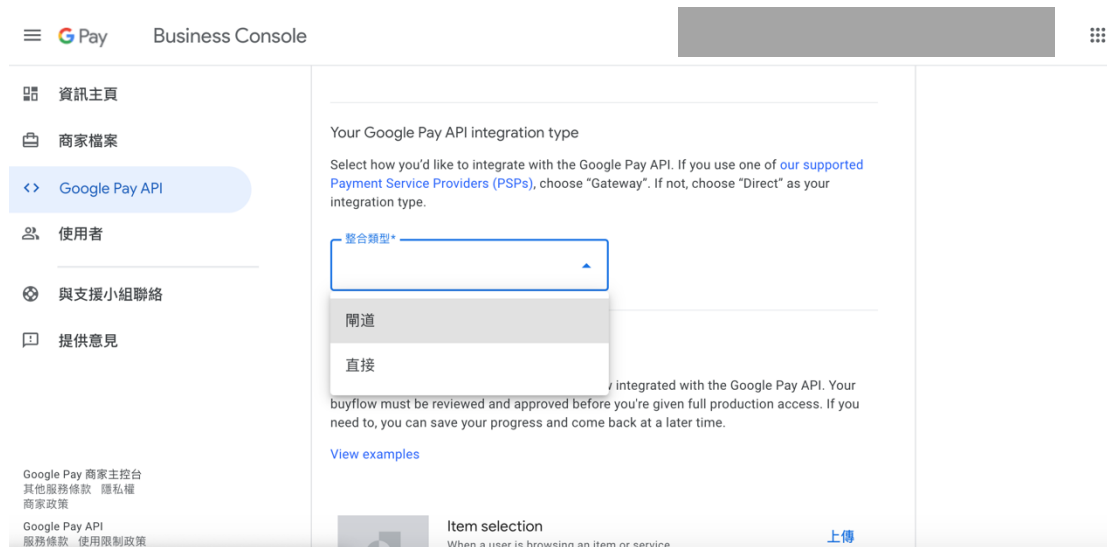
G Pay Business Console

資訊主頁
商家檔案
Google Pay API
使用者
與支援小組聯絡
提供意見

Google Pay 商家主控台
其他服務條款 隱私權
商家政策

Google Pay API
服務條款 使用限制政策

Your Google Pay API integration type

Select how you'd like to integrate with the Google Pay API. If you use one of our supported Payment Service Providers (PSPs), choose "Gateway". If not, choose "Direct" as your integration type.

整合類型*

閘道
直接

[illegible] integrated with the Google Pay API. Your buyflow must be reviewed and approved before you're given full production access. If you need to, you can save your progress and come back at a later time.

View examples

Item selection
When a user is browsing an item or service
上傳